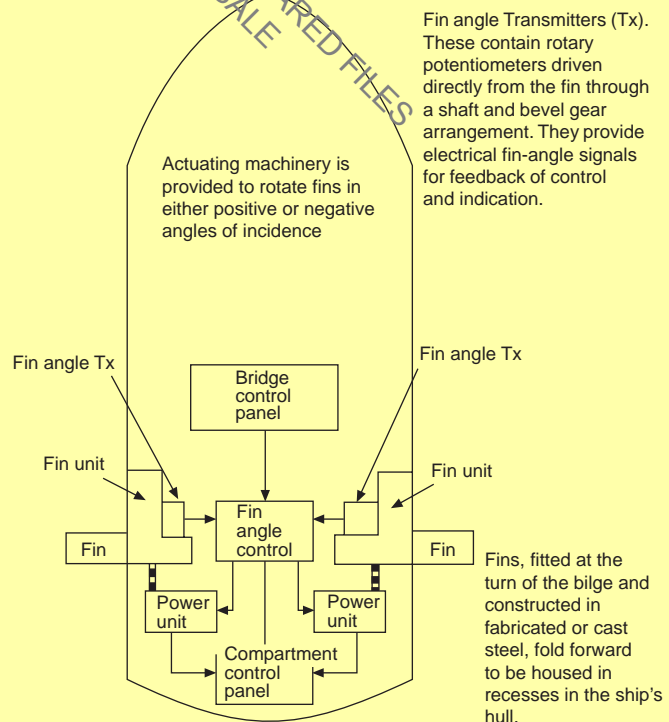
SALE

RED FILES

Fin angle Transmitters (Tx). These contain rotary potentiometers driven directly from the fin through a shaft and bevel gear arrangement. They provide electrical fin-angle signals for feedback of control and indication.

Actuating machinery is provided to rotate fins in either positive or negative angles of incidence

Fin angle Tx

Fin angle Tx

Bridge control panel

Fin unit

Fin unit

Fin angle control

Fin

Fin

Fins, fitted at the turn of the bilge and constructed in fabricated or cast steel, fold forward to be housed in recesses in the ship's hull.

Power unit

Power unit

Compartment control panel